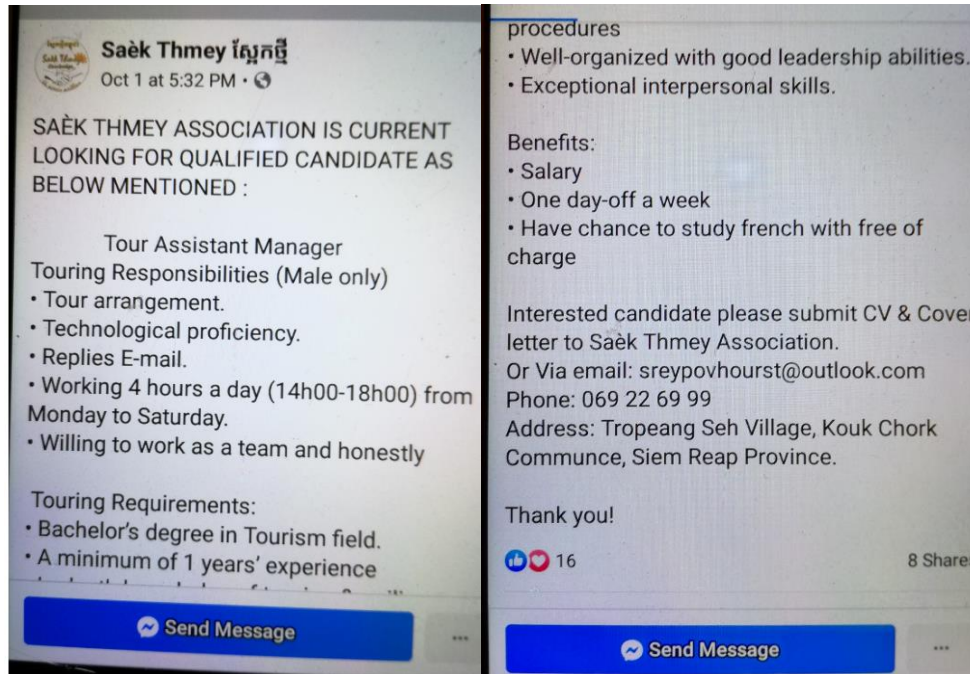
Saèk Thmey ស្អកថ្មី
Oct 1 at 5:32 PM ·

SAÈK THMEY ASSOCIATION IS CURRENT LOOKING FOR QUALIFIED CANDIDATE AS BELOW MENTIONED :

Tour Assistant Manager
Touring Responsibilities (Male only)
• Tour arrangement.
• Technological proficiency.
• Replies E-mail.
• Working 4 hours a day (14h00-18h00) from Monday to Saturday.
• Willing to work as a team and honestly

Touring Requirements:
• Bachelor's degree in Tourism field.
• A minimum of 1 years' experience
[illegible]

Send Message
...

procedures
• Well-organized with good leadership abilities.
• Exceptional interpersonal skills.

Benefits:
• Salary
• One day-off a week
• Have chance to study french with free of charge

Interested candidate please submit CV & Cover letter to Saèk Thmey Association.
Or Via email: sreypovhourst@outlook.com
Phone: 069 22 69 99
Address: Tropeang Seh Village, Kouk Chork Communce, Siem Reap Province.

Thank you!

16
8 Shares

Send Message
...